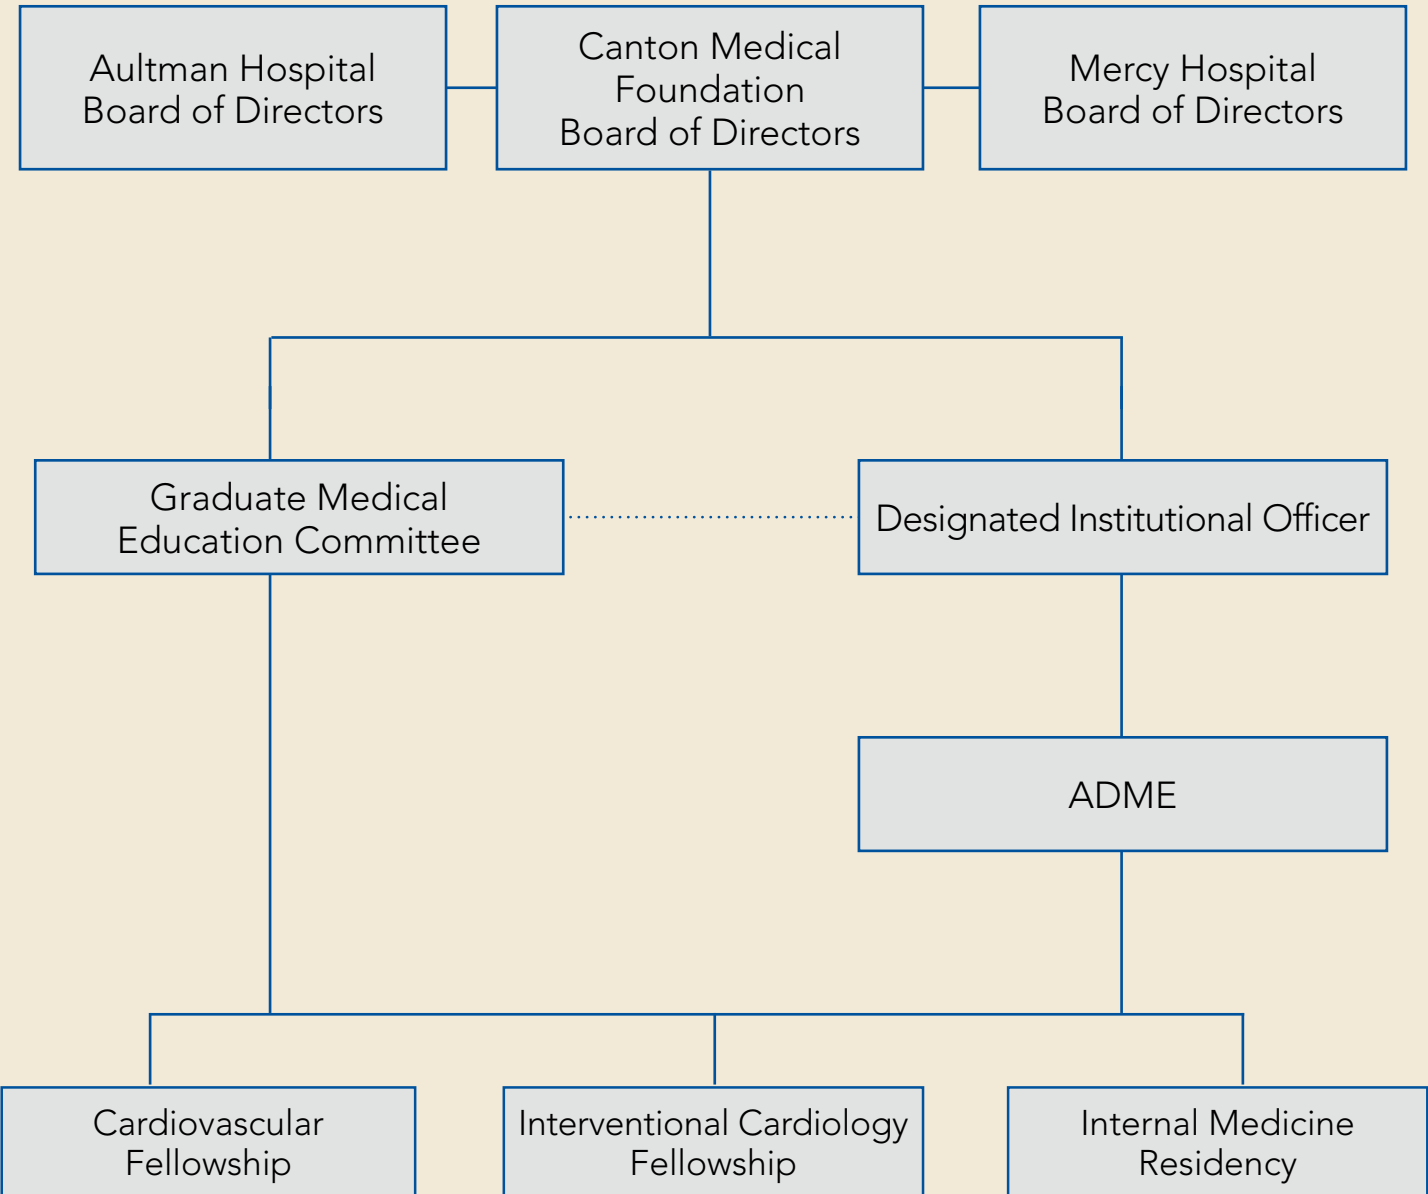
Aultman Hospital
Board of Directors

Canton Medical
Foundation
Board of Directors

Mercy Hospital
Board of Directors

Graduate Medical
Education Committee

Designated Institutional Officer

ADME

Cardiovascular
Fellowship

Interventional Cardiology
Fellowship

Internal Medicine
Residency